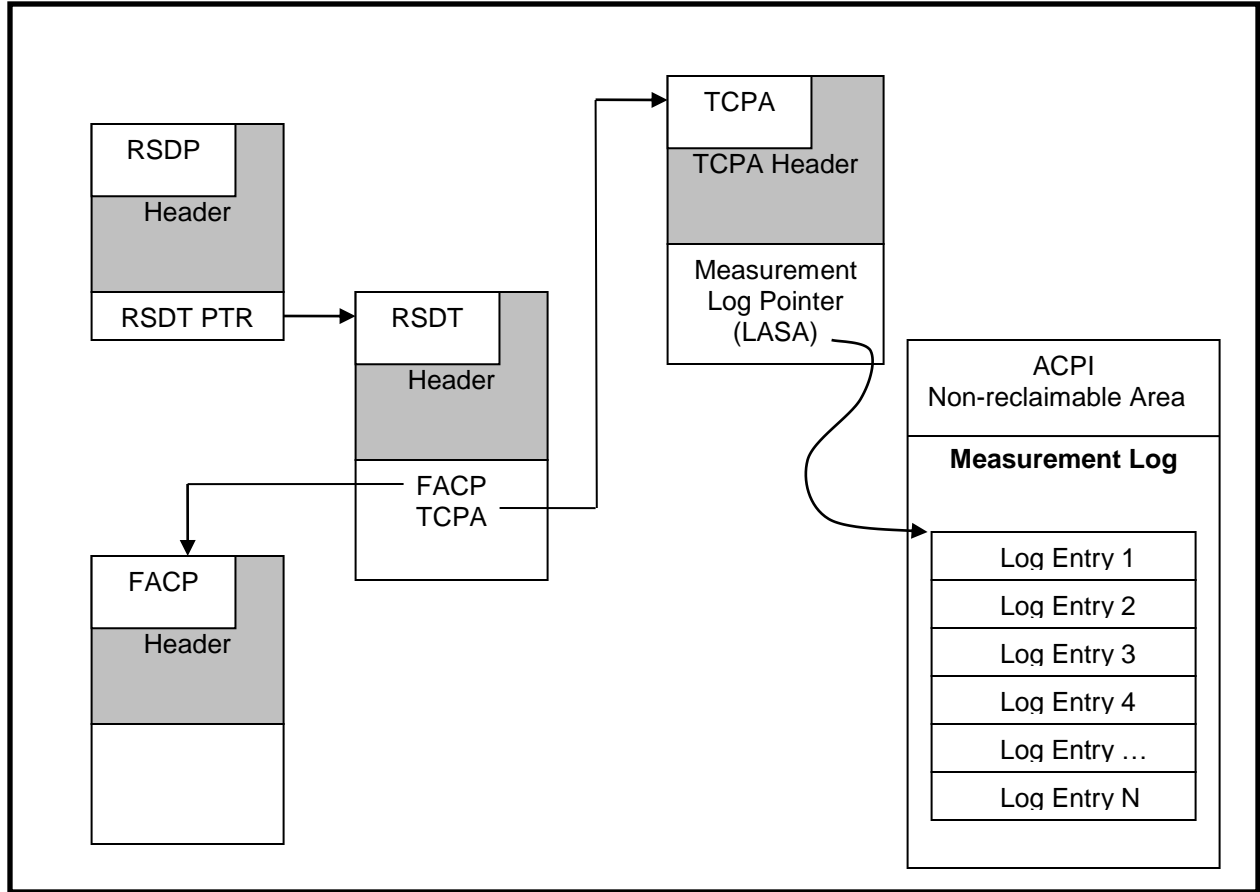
RSDP
Header
RSDT PTR

RSDT
Header
FACP
TCPA

FACP
Header

TCPA
TCPA Header
Measurement Log Pointer (LASA)

ACPI
Non-reclaimable Area
**Measurement Log**

| Log Entry 1 |
|---|
| Log Entry 2 |
| Log Entry 3 |
| Log Entry 4 |
| Log Entry … |
| Log Entry N |